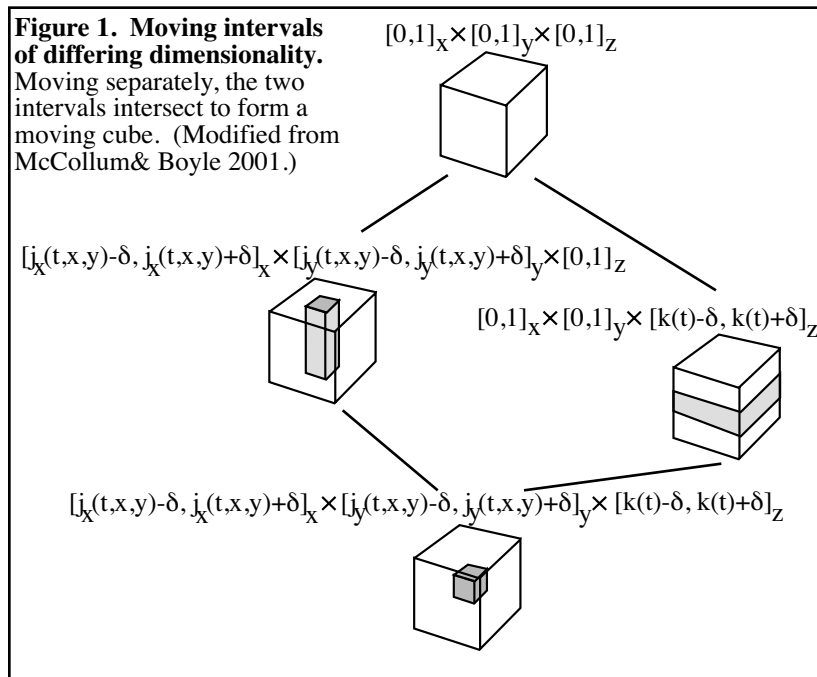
**Figure 1. Moving intervals of differing dimensionality.** Moving separately, the two intervals intersect to form a moving cube. (Modified from McCollum& Boyle 2001.)

$[0,1]_x \times [0,1]_y \times [0,1]_z$

$[j_x(t,x,y)-\delta, j_x(t,x,y)+\delta]_x \times [j_y(t,x,y)-\delta, j_y(t,x,y)+\delta]_y \times [0,1]_z$

$[0,1]_x \times [0,1]_y \times [k(t)-\delta, k(t)+\delta]_z$

$[j_x(t,x,y)-\delta, j_x(t,x,y)+\delta]_x \times [j_y(t,x,y)-\delta, j_y(t,x,y)+\delta]_y \times [k(t)-\delta, k(t)+\delta]_z$